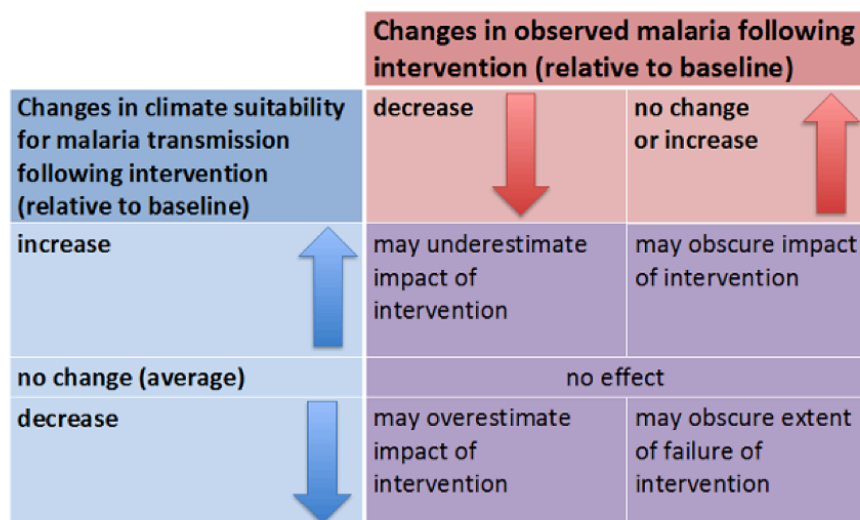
|  | Changes in observed malaria following intervention (relative to baseline) |  |
|---|---|---|
| Changes in climate suitability for malaria transmission following intervention (relative to baseline) | decrease | no change or increase |
| increase | may underestimate impact of intervention | may obscure impact of intervention |
| no change (average) | no effect |  |
| decrease | may overestimate impact of intervention | may obscure extent of failure of intervention |